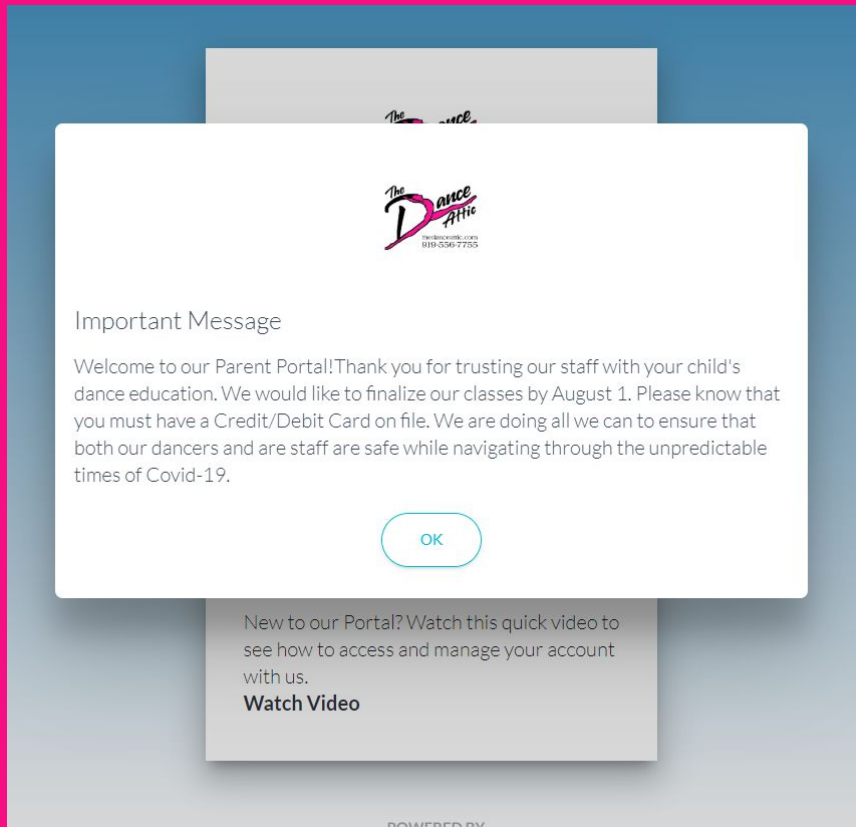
The Dance Attic
thedanceattic.com
919-556-7755

Important Message

Welcome to our Parent Portal!Thank you for trusting our staff with your child's dance education. We would like to finalize our classes by August 1. Please know that you must have a Credit/Debit Card on file. We are doing all we can to ensure that both our dancers and are staff are safe while navigating through the unpredictable times of Covid-19.

OK

New to our Portal? Watch this quick video to see how to access and manage your account with us.
Watch Video

POWERED BY